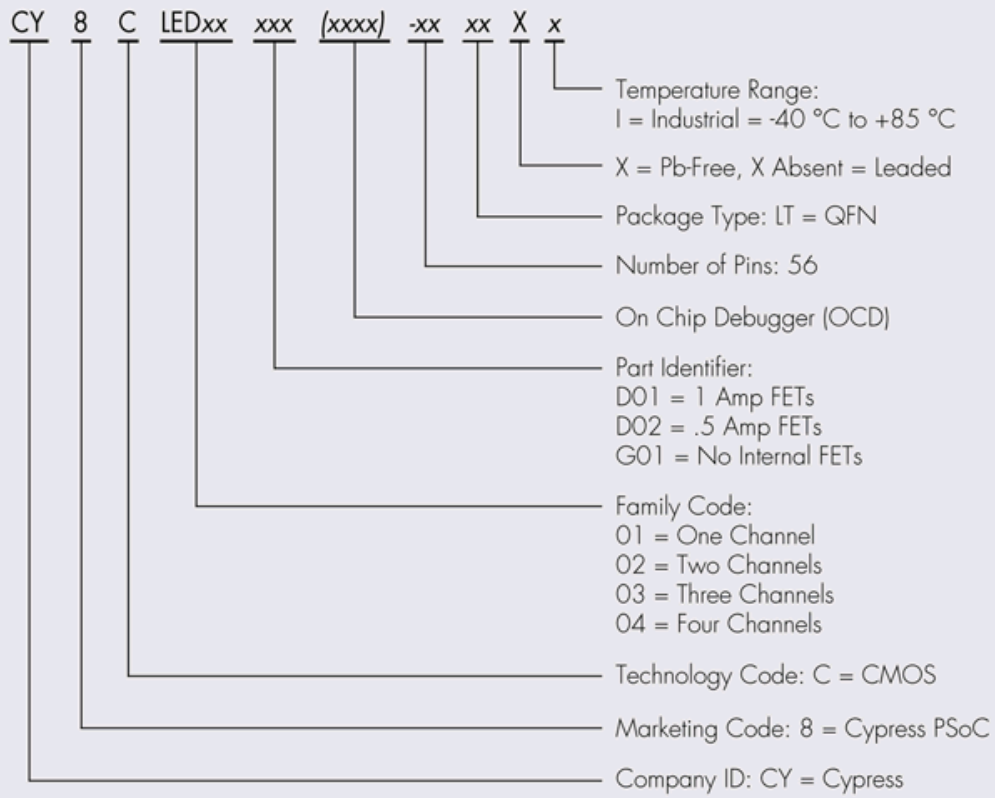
CY 8 C LEDxx xxx (xxxx) -xx xx X x

Temperature Range:
I = Industrial = -40 °C to +85 °C

X = Pb-Free, X Absent = Leaded

Package Type: LT = QFN

Number of Pins: 56

On Chip Debugger (OCD)

Part Identifier:
D01 = 1 Amp FETs
D02 = .5 Amp FETs
G01 = No Internal FETs

Family Code:
01 = One Channel
02 = Two Channels
03 = Three Channels
04 = Four Channels

Technology Code: C = CMOS

Marketing Code: 8 = Cypress PSoC

Company ID: CY = Cypress